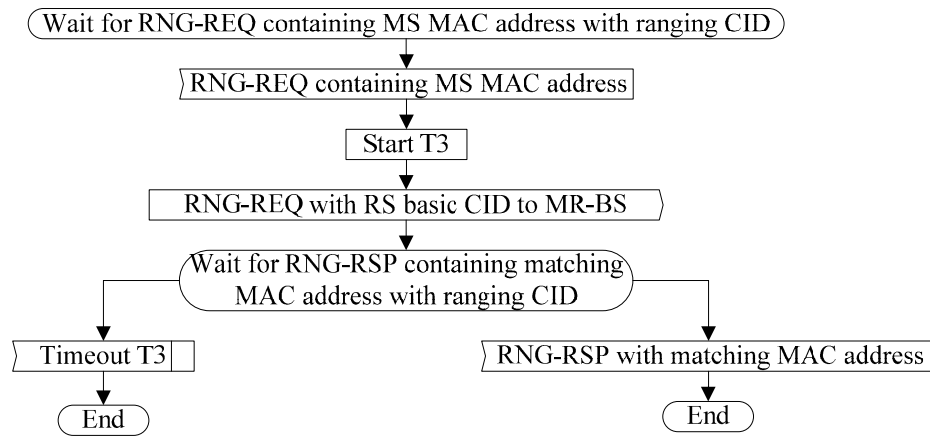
Wait for RNG-REQ containing MS MAC address with ranging CID

RNG-REQ containing MS MAC address

Start T3

RNG-REQ with RS basic CID to MR-BS

Wait for RNG-RSP containing matching MAC address with ranging CID

Timeout T3

End

RNG-RSP with matching MAC address

End